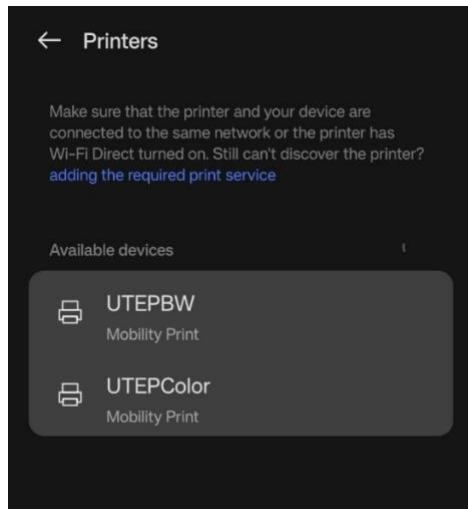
← Printers

Make sure that the printer and your device are connected to the same network or the printer has Wi-Fi Direct turned on. Still can't discover the printer? adding the required print service

Available devices

UTEPBW
Mobility Print

UTEPColor
Mobility Print